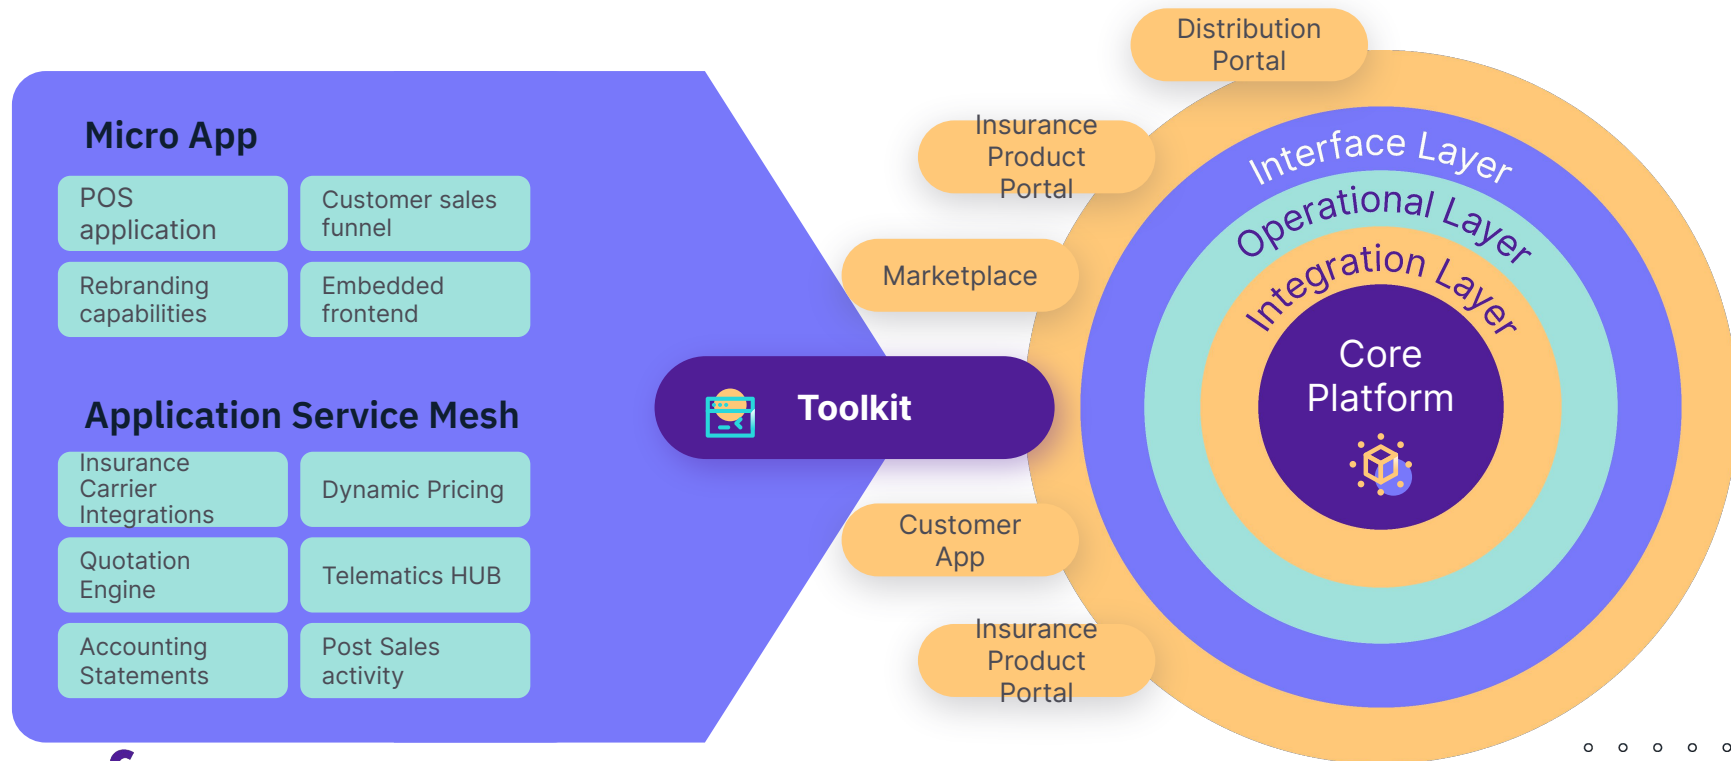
Micro App

POS application

Customer sales funnel

Rebranding capabilities

Embedded frontend

Application Service Mesh

Insurance Carrier Integrations

Dynamic Pricing

Quotation Engine

Telematics HUB

Accounting Statements

Post Sales activity

Toolkit

Distribution Portal

Insurance Product Portal

Marketplace

Customer App

Insurance Product Portal

Interface Layer

Operational Layer

Integration Layer

Core Platform